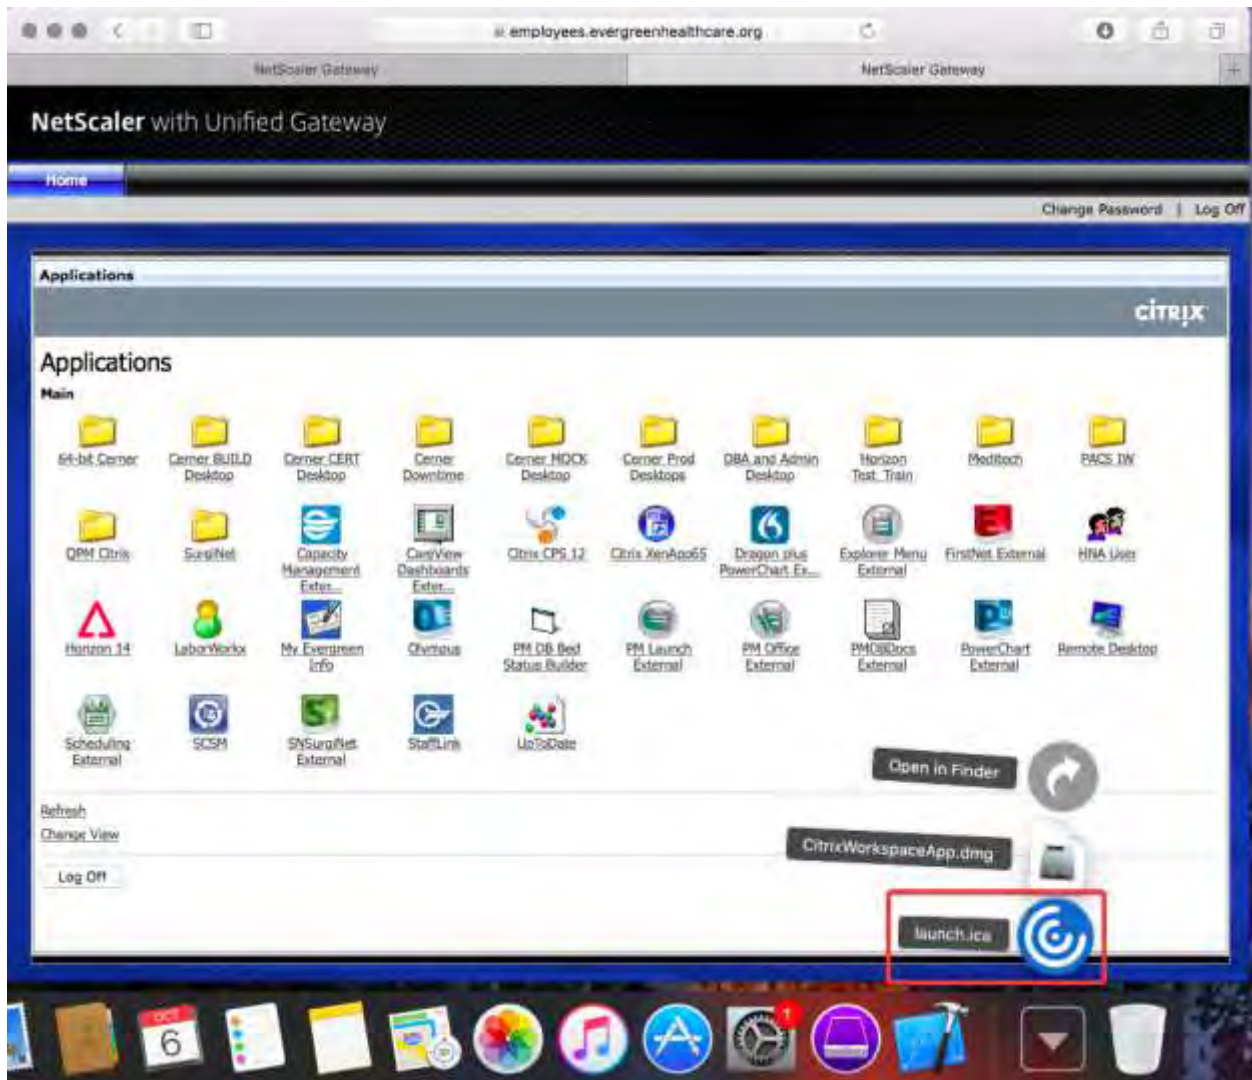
employees.evergreenhealthcare.org

NetScaler Gateway

NetScaler Gateway

NetScaler with Unified Gateway

Home

Change Password | Log Off

Applications

CiTRIX

Applications

Main

64-bit Cerner
Cerner BUILD Desktop
Cerner CERT Desktop
Cerner Downtime
Cerner MOCK Desktop
Cerner Prod Desktops
DBA and Admin Desktop
Horizon Test_Train
Meditech
PACS IW

OPM Citrix
SurgiNet
Capacity Management Exter...
CareView Dashboards Exter...
Citrix CPS 12
Citrix XenApp65
Dragon plus PowerChart Ex...
Explorer Menu External
FirstNet External
HNA User

Horizon 14
LaborWorkx
My Evergreen Info
Olympus
PM DB Bed Status Builder
PM Launch External
PM Office External
PMOBDocs External
PowerChart External
Remote Desktop

Scheduling External
SCSM
SNSurgiNet External
StaffLink
UpToDate

Refresh
Change View

Log Off

Open in Finder

CitrixWorkspaceApp.dmg

launch.ica

OCT
6

1